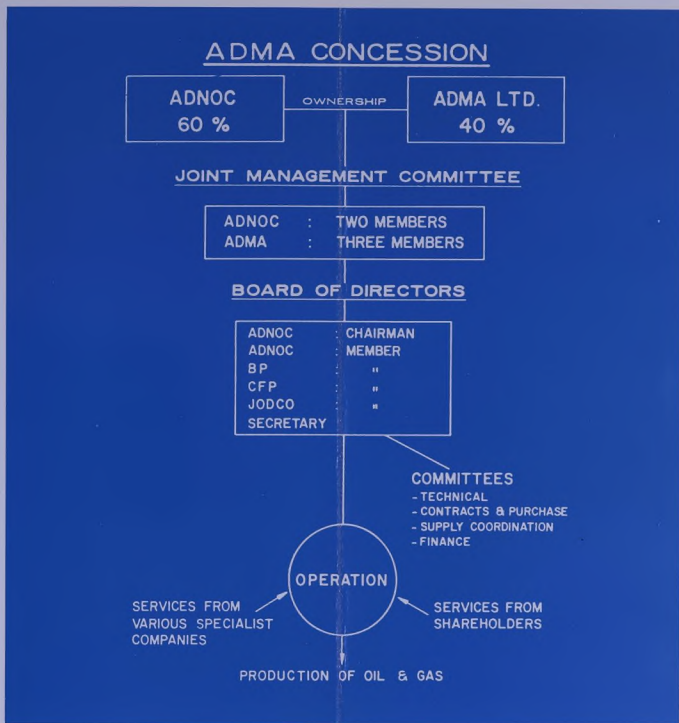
ADMA CONCESSION

ADNOC
60 %

OWNERSHIP

ADMA LTD.
40 %

JOINT MANAGEMENT COMMITTEE

ADNOC : TWO MEMBERS
ADMA : THREE MEMBERS

BOARD OF DIRECTORS

ADNOC : CHAIRMAN
ADNOC : MEMBER
BP : "
CFP : "
JODCO : "
SECRETARY

COMMITTEES
- TECHNICAL
- CONTRACTS & PURCHASE
- SUPPLY COORDINATION
- FINANCE

OPERATION

SERVICES FROM VARIOUS SPECIALIST COMPANIES

SERVICES FROM SHAREHOLDERS

PRODUCTION OF OIL & GAS